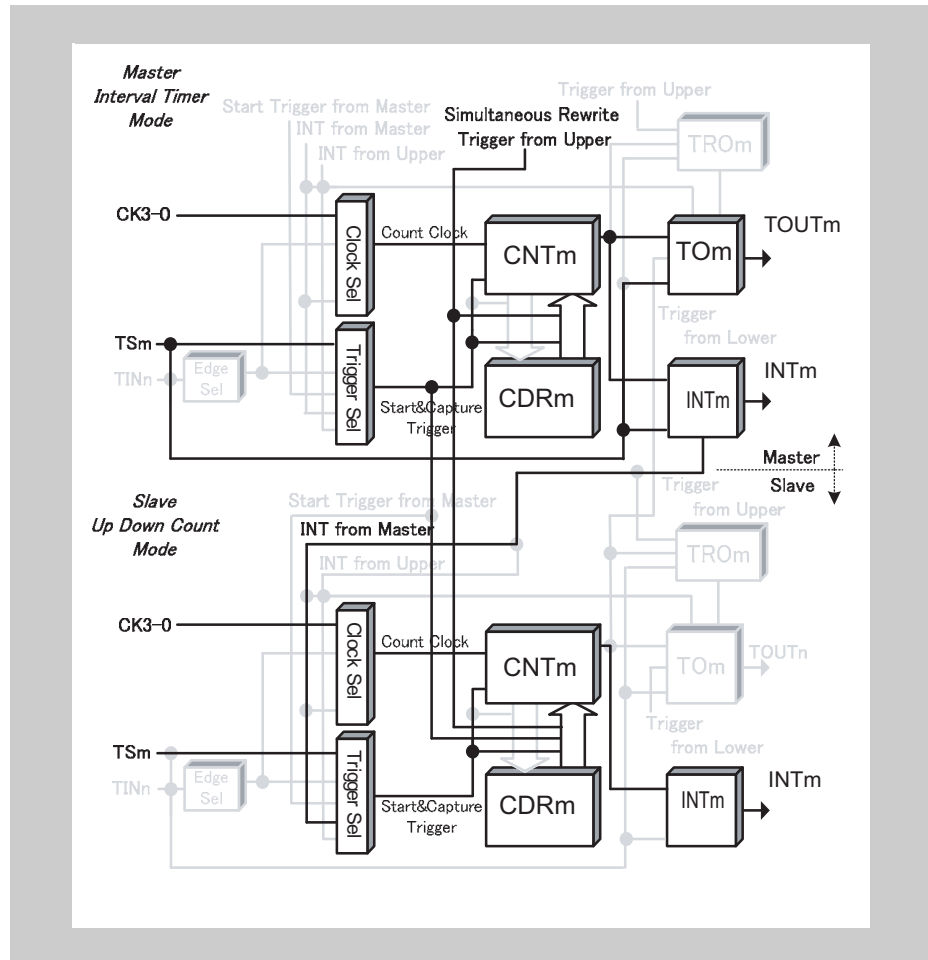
Master
Interval Timer
Mode

Start Trigger from Master
INT from Master
INT from Upper

Simultaneous Rewrite
Trigger from Upper

Trigger from Upper

TROm

CK3-0

Clock Sel

Count Clock

CNTm

TOm

TOUTm

TSm

TINn

Edge Sel

Trigger Sel

Trigger
from Lower

CDRm

INTm

INTm

Start&Capture
Trigger

Master

Slave

Slave
Up Down Count
Mode

Start Trigger from Master

INT from Master

INT from Upper

Trigger
from Upper

TROm

CK3-0

Clock Sel

Count Clock

CNTm

TOm

TOUTn

Trigger
from Lower

TSm

TINn

Edge Sel

Trigger Sel

CDRm

INTm

INTm

Start&Capture
Trigger